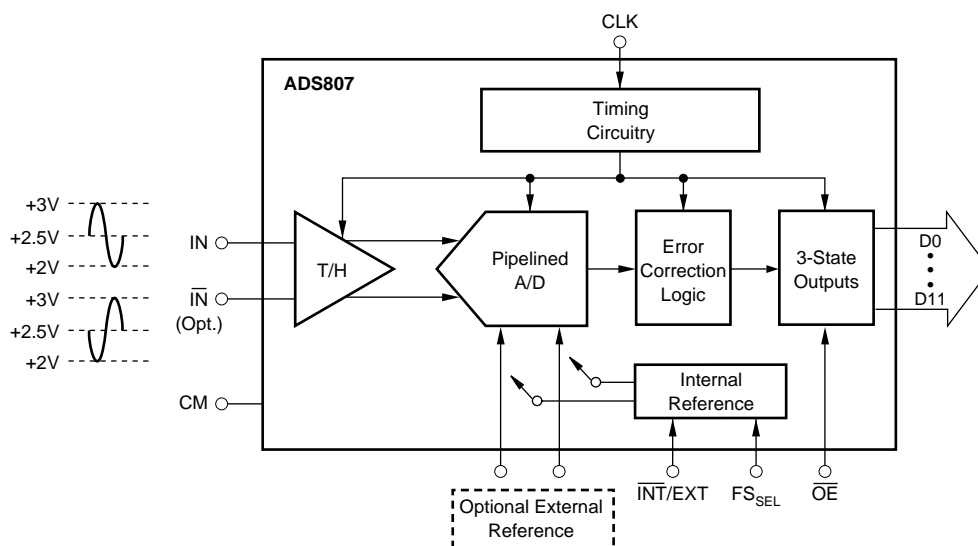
CLK

ADS807

Timing Circuitry

+3V
+2.5V
+2V
+3V
+2.5V
+2V

IN
$\overline{IN}$
(Opt.)

CM

T/H

Pipelined A/D

Error Correction Logic

3-State Outputs

D0
D11

Internal Reference

Optional External Reference

$\overline{INT}$/EXT

$FS_{SEL}$

$\overline{OE}$